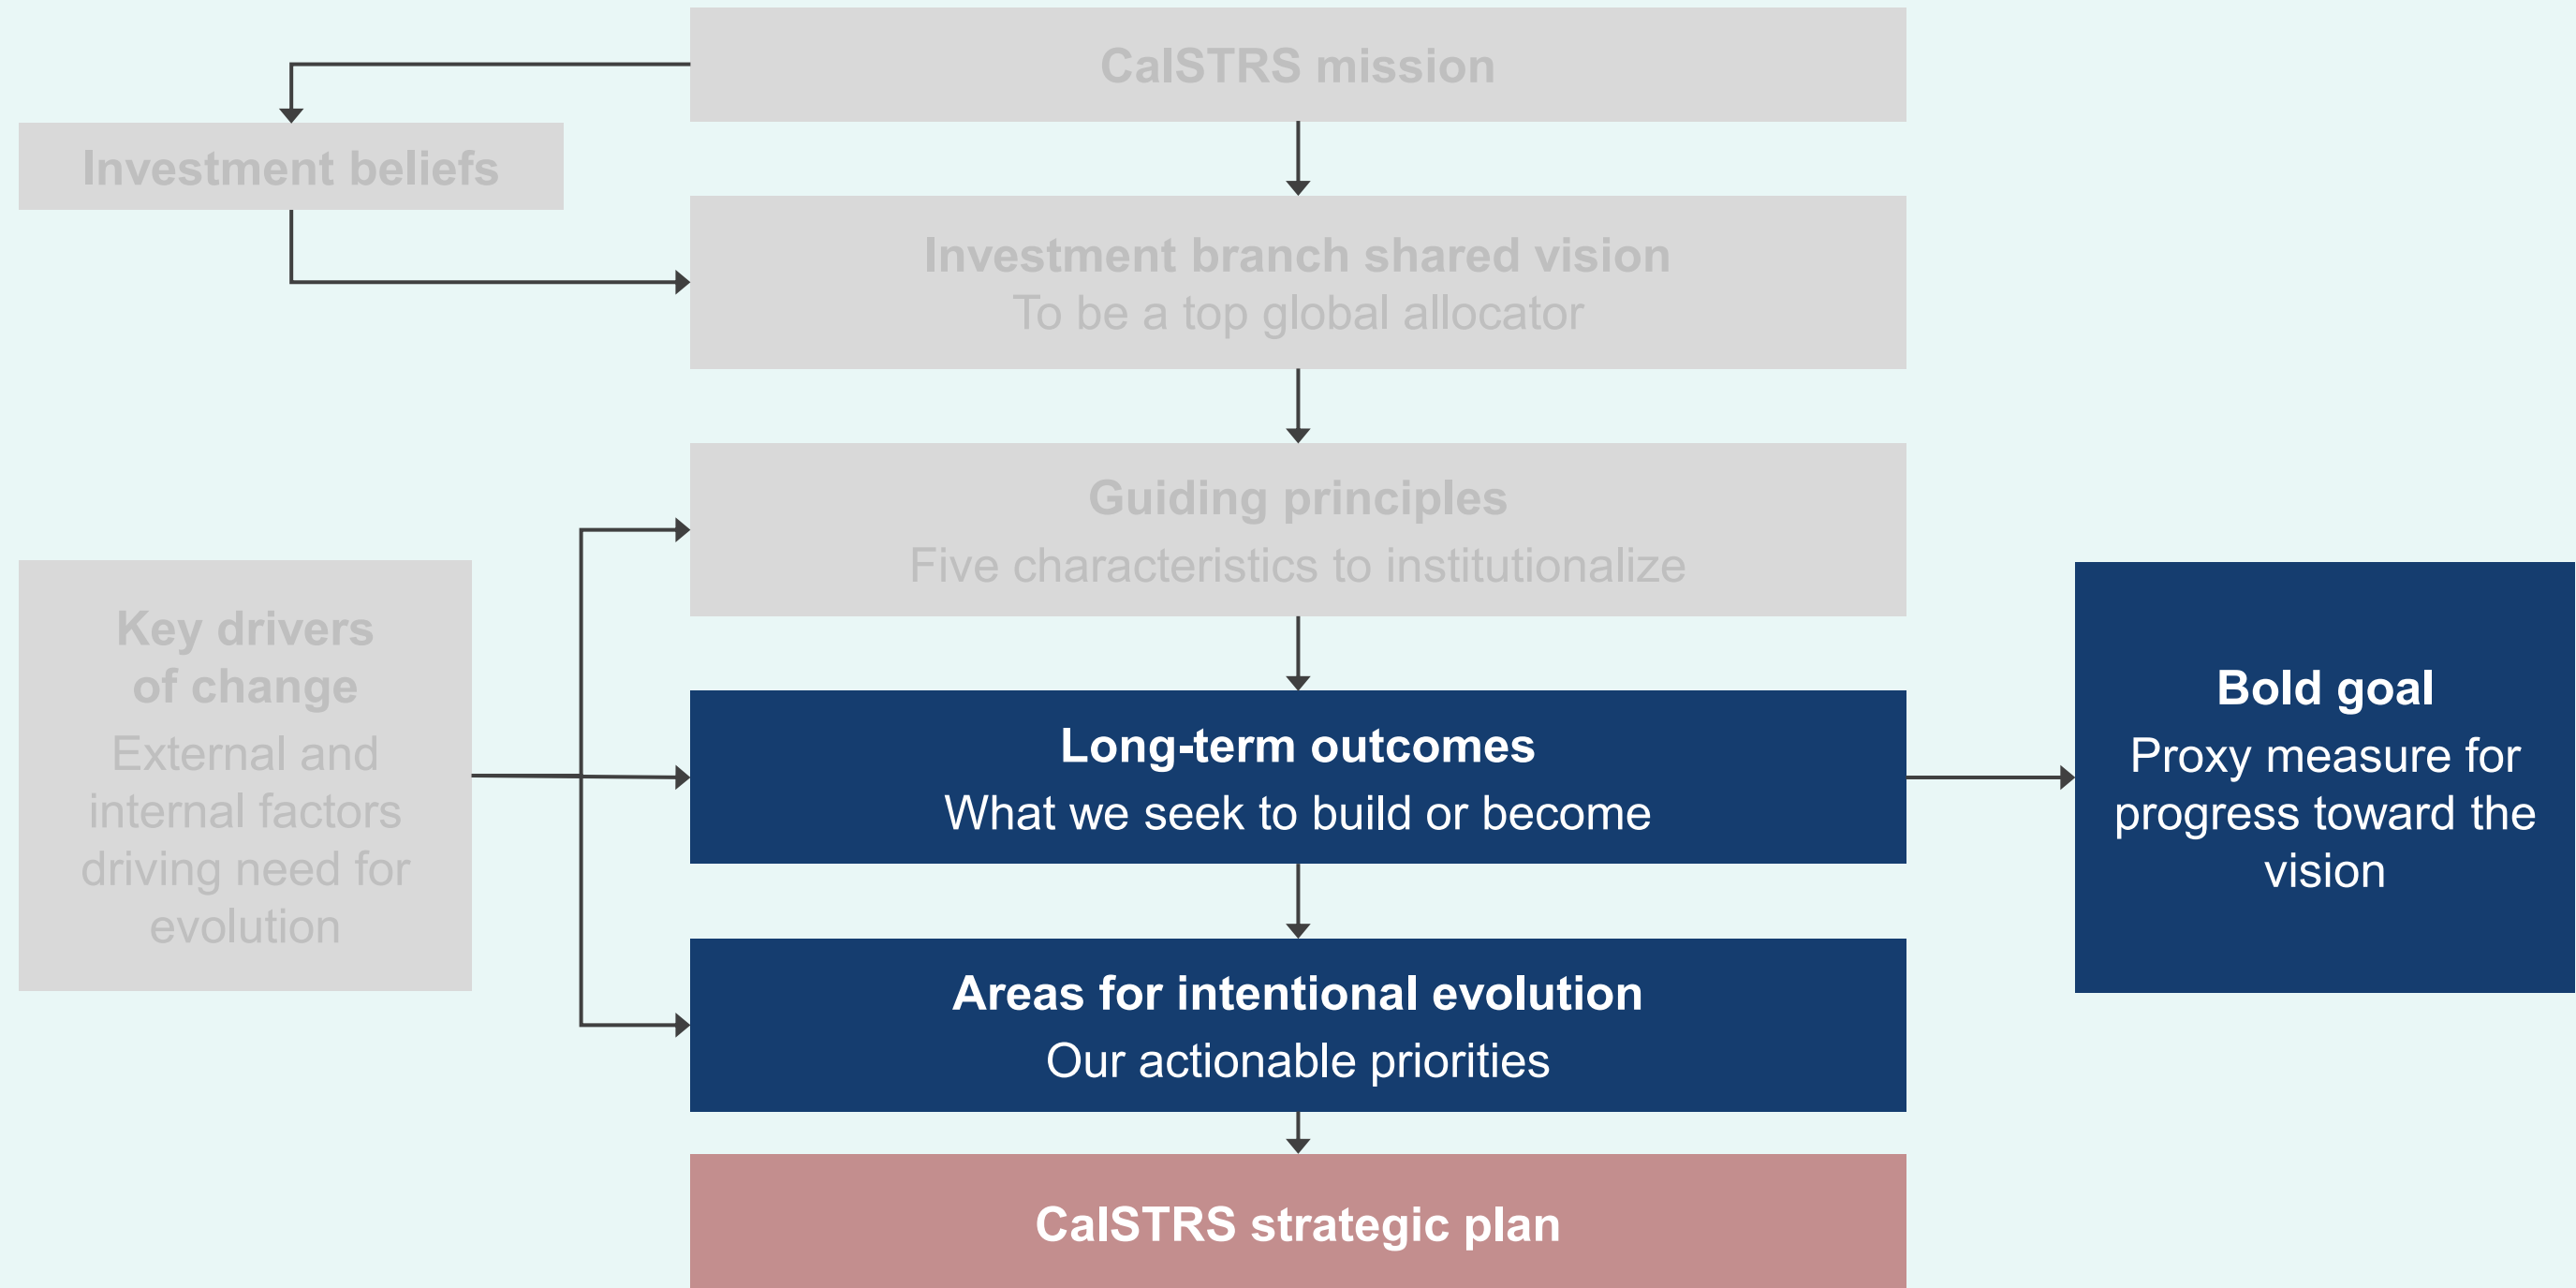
CalSTRS mission

Investment beliefs

Investment branch shared vision
To be a top global allocator

Guiding principles
Five characteristics to institutionalize

Key drivers of change
External and internal factors driving need for evolution

Long-term outcomes
What we seek to build or become

Bold goal
Proxy measure for progress toward the vision

Areas for intentional evolution
Our actionable priorities

CalSTRS strategic plan